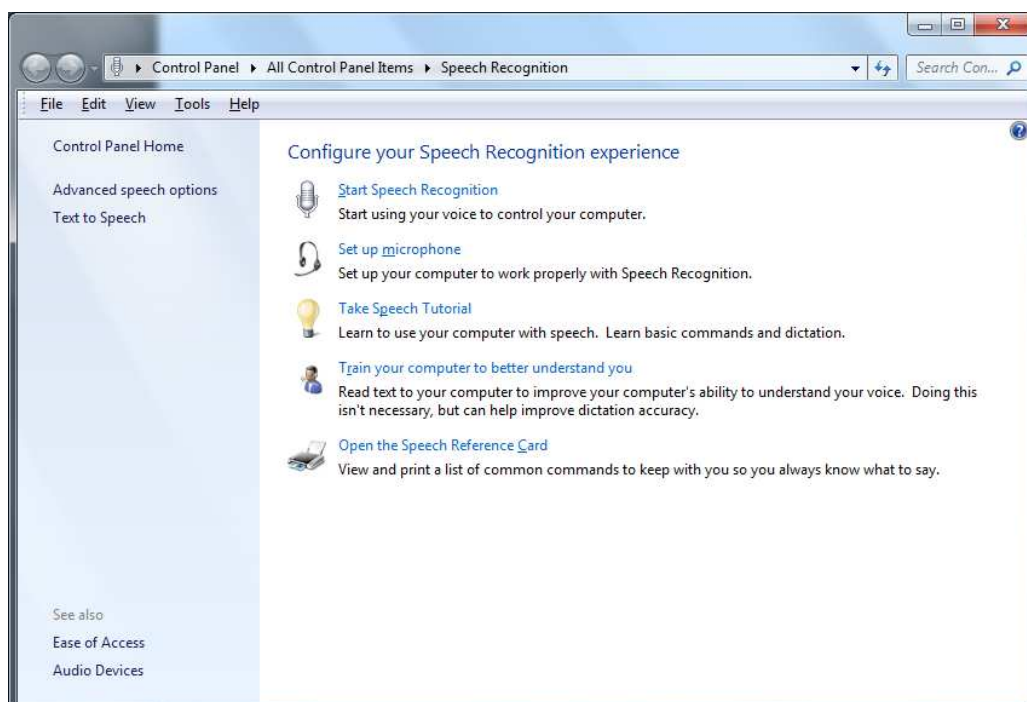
▸ Control Panel ▸ All Control Panel Items ▸ Speech Recognition

Search Con...

File Edit View Tools Help

Control Panel Home

Advanced speech options

Text to Speech

Configure your Speech Recognition experience

Start Speech Recognition
Start using your voice to control your computer.

Set up microphone
Set up your computer to work properly with Speech Recognition.

Take Speech Tutorial
Learn to use your computer with speech. Learn basic commands and dictation.

Train your computer to better understand you
Read text to your computer to improve your computer's ability to understand your voice. Doing this isn't necessary, but can help improve dictation accuracy.

Open the Speech Reference Card
View and print a list of common commands to keep with you so you always know what to say.

See also

Ease of Access

Audio Devices